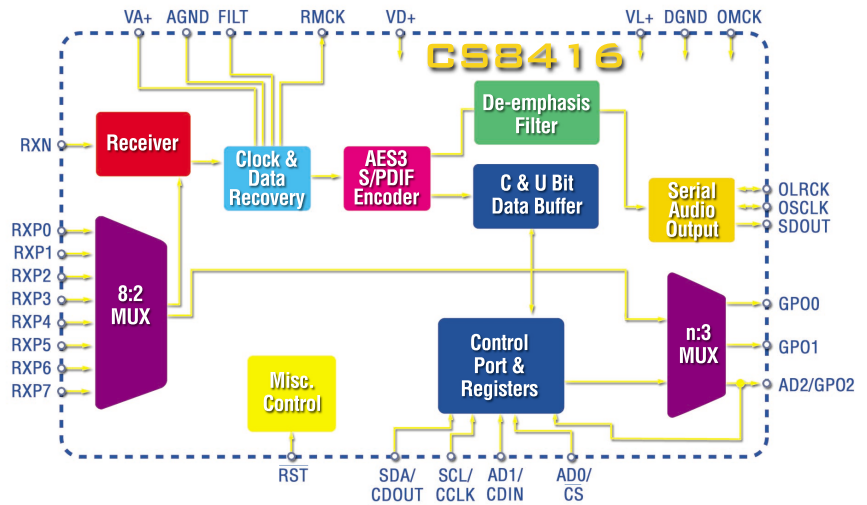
VA+ AGND FILT RMCK VD+ VL+ DGND OMCK

CS8416

RXN

Receiver

Clock & Data Recovery

AES3 S/PDIF Encoder

De-emphasis Filter

C & U Bit Data Buffer

Serial Audio Output

OLRCK
OSCLK
SDOUT

RXP0
RXP1
RXP2
RXP3
RXP4
RXP5
RXP6
RXP7

8:2 MUX

Control Port & Registers

n:3 MUX

GPO0
GPO1
AD2/GPO2

Misc. Control

$\overline{RST}$

SDA/ CDOUT
SCL/ CCLK
AD1/ CDIN
AD0/ $\overline{CS}$